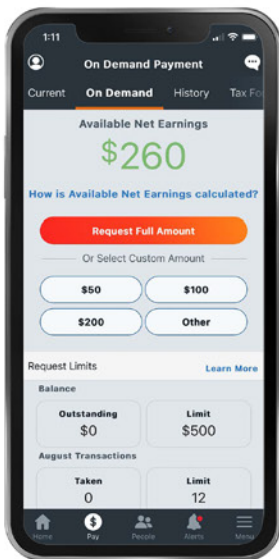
1:11

On Demand Payment

Current On Demand History Tax Fo

Available Net Earnings
$260

How is Available Net Earnings calculated?

Request Full Amount

Or Select Custom Amount

$50 $100
$200 Other

Request Limits Learn More

Balance

| Outstanding | Limit |
|---|---|
| $0 | $500 |

August Transactions

| Taken | Limit |
|---|---|
| 0 | 12 |

Home Pay People Alerts Menu